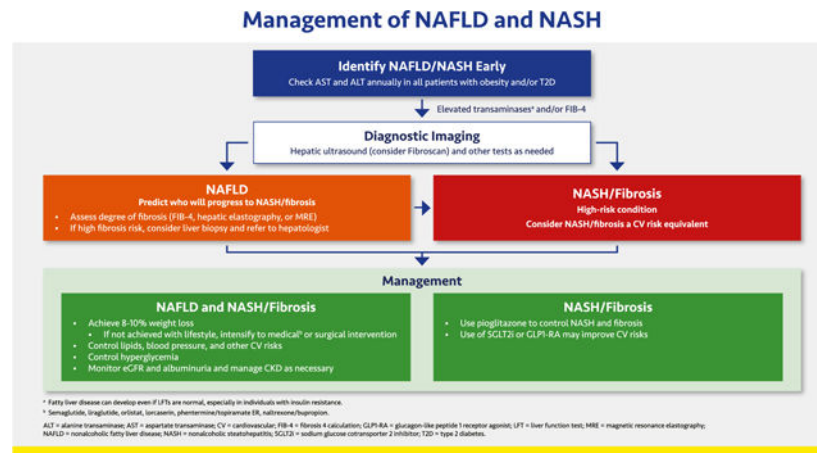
Management of NAFLD and NASH

Identify NAFLD/NASH Early
Check AST and ALT annually in all patients with obesity and/or T2D

Elevated transaminases* and/or FIB-4

Diagnostic Imaging
Hepatic ultrasound (consider Fibroscan) and other tests as needed

NAFLD
Predict who will progress to NASH/fibrosis
- Assess degree of fibrosis (FIB-4, hepatic elastography, or MRE)
- If high fibrosis risk, consider liver biopsy and refer to hepatologist

NASH/Fibrosis
High-risk condition
Consider NASH/fibrosis a CV risk equivalent

Management

NAFLD and NASH/Fibrosis
- Achieve 8-10% weight loss
  - If not achieved with lifestyle, intensify to medical$^{†}$ or surgical intervention
- Control lipids, blood pressure, and other CV risks
- Control hyperglycemia
- Monitor eGFR and albuminuria and manage CKD as necessary

NASH/Fibrosis
- Use pioglitazone to control NASH and fibrosis
- Use of SGLT2i or GLP1-RA may improve CV risks

* Fatty liver disease can develop even if LFTs are normal, especially in individuals with insulin resistance.
† Semaglutide, liraglutide, orlistat, lorcaserin, phentermine/topiramate ER, naltrexone/bupropion.

ALT = alanine transaminase; AST = aspartate transaminase; CV = cardiovascular; FIB-4 = fibrosis 4 calculation; GLP1-RA = glucagon-like peptide 1 receptor agonist; LFT = liver function test; MRE = magnetic resonance elastography; NAFLD = nonalcoholic fatty liver disease; NASH = nonalcoholic steatohepatitis; SGLT2i = sodium glucose cotransporter 2 inhibitor; T2D = type 2 diabetes.